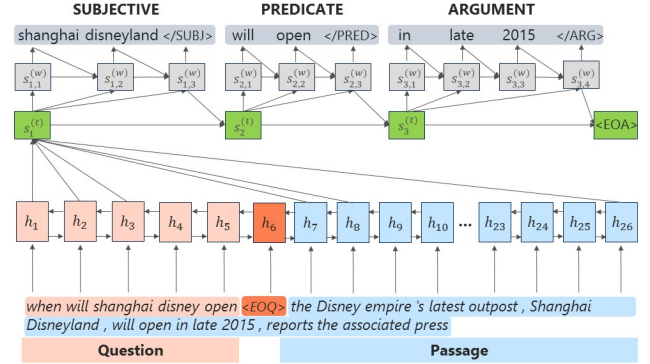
SUBJECTIVE

PREDICATE

ARGUMENT

shanghai disneyland </SUBJ>

will open </PRED>

in late 2015 </ARG>

$s_{1,1}^{(w)}$ $s_{1,2}^{(w)}$ $s_{1,3}^{(w)}$

$s_{2,1}^{(w)}$ $s_{2,2}^{(w)}$ $s_{2,3}^{(w)}$

$s_{3,1}^{(w)}$ $s_{3,2}^{(w)}$ $s_{3,3}^{(w)}$ $s_{3,4}^{(w)}$

$s_1^{(t)}$ $s_2^{(t)}$ $s_3^{(t)}$ <EOA>

$h_1$ $h_2$ $h_3$ $h_4$ $h_5$ $h_6$ $h_7$ $h_8$ $h_9$ $h_{10}$ ... $h_{23}$ $h_{24}$ $h_{25}$ $h_{26}$

when will shanghai disney open <EOQ> the Disney empire 's latest outpost , Shanghai Disneyland , will open in late 2015 , reports the associated press

Question

Passage